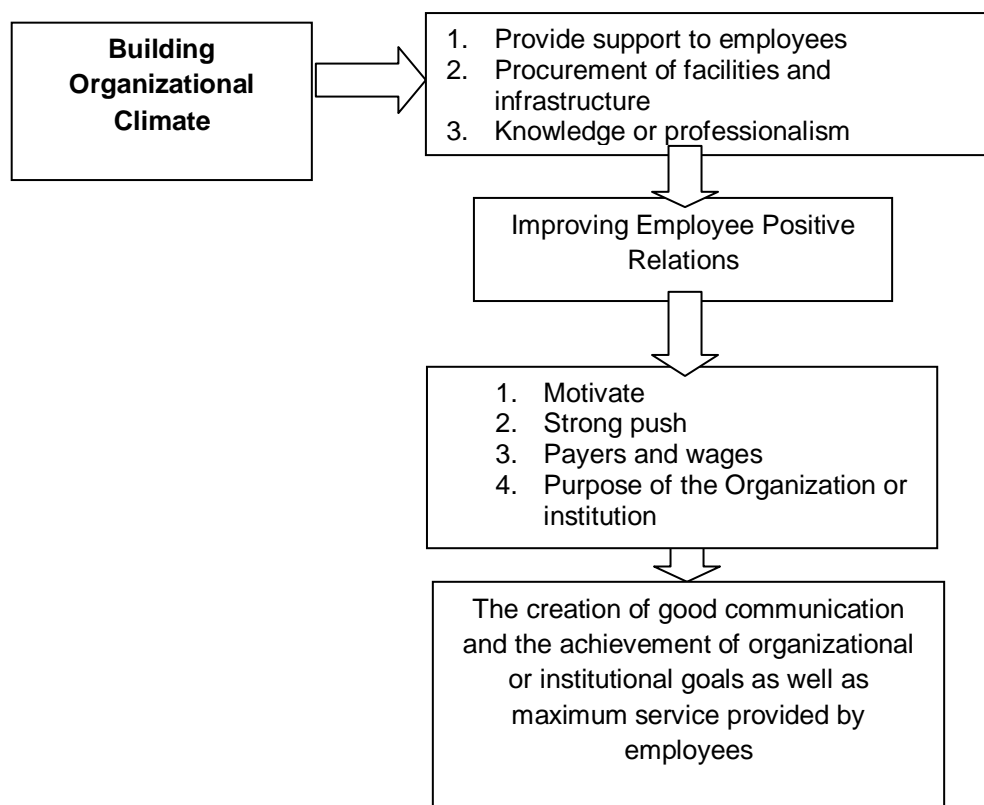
Building Organizational Climate

1. Provide support to employees
2. Procurement of facilities and infrastructure
3. Knowledge or professionalism

Improving Employee Positive Relations

1. Motivate
2. Strong push
3. Payers and wages
4. Purpose of the Organization or institution

The creation of good communication and the achievement of organizational or institutional goals as well as maximum service provided by employees